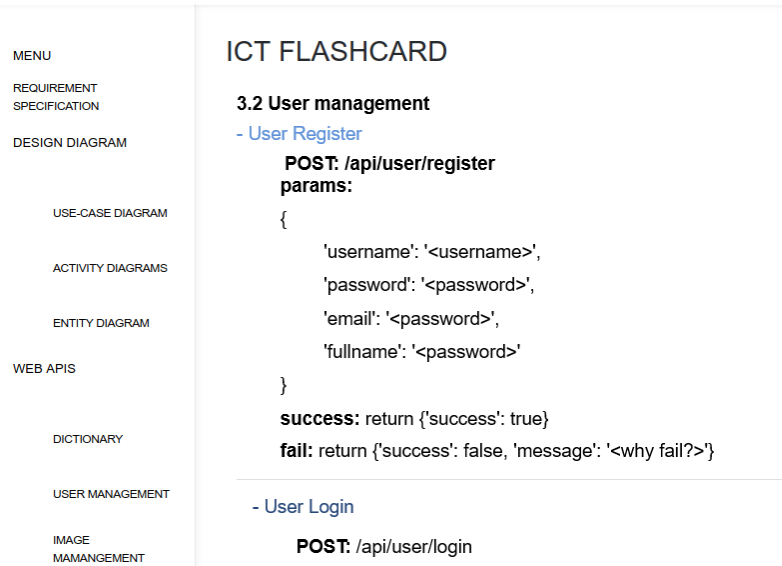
MENU

REQUIREMENT SPECIFICATION

DESIGN DIAGRAM

USE-CASE DIAGRAM

ACTIVITY DIAGRAMS

ENTITY DIAGRAM

WEB APIS

DICTIONARY

USER MANAGEMENT

IMAGE MAMANGEMENT

ICT FLASHCARD

3.2 User management

- User Register

POST: /api/user/register

params:

{

'username': '<username>',

'password': '<password>',

'email': '<password>',

'fullname': '<password>'

}

success: return {'success': true}

fail: return {'success': false, 'message': '<why fail?>'}

- User Login

POST: /api/user/login